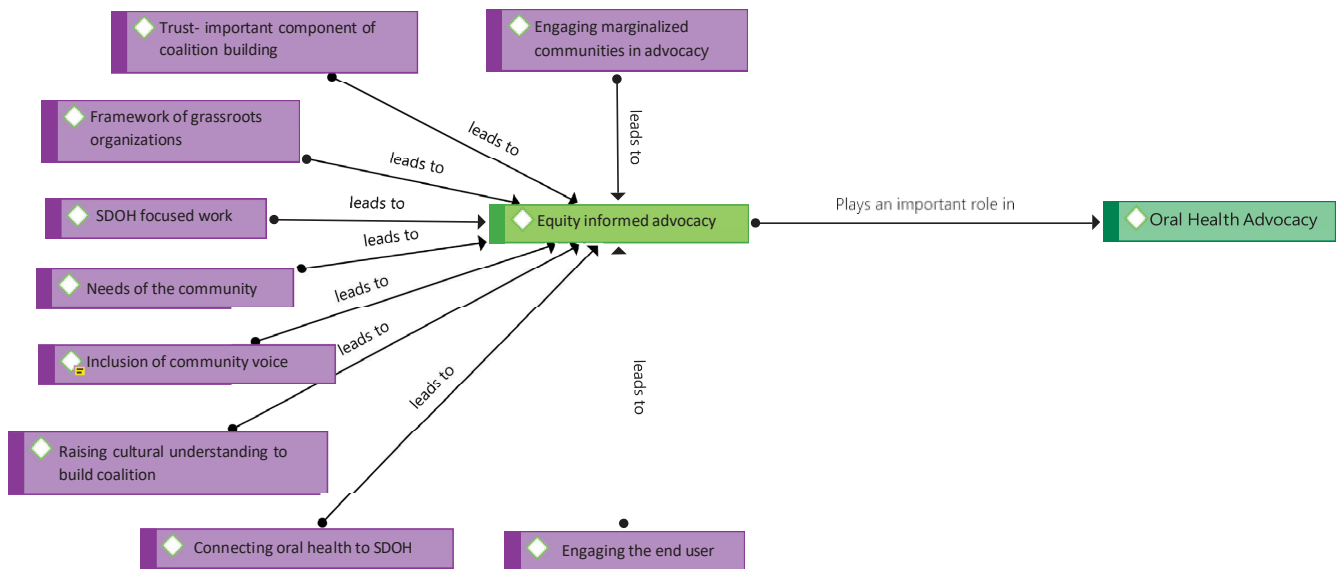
Trust- important component of coalition building

Engaging marginalized communities in advocacy

Framework of grassroots organizations

SDOH focused work

Needs of the community

Inclusion of community voice

Raising cultural understanding to build coalition

Connecting oral health to SDOH

Engaging the end user

leads to

leads to

leads to

leads to

leads to

leads to

leads to

leads to

leads to

Equity informed advocacy

Plays an important role in

Oral Health Advocacy